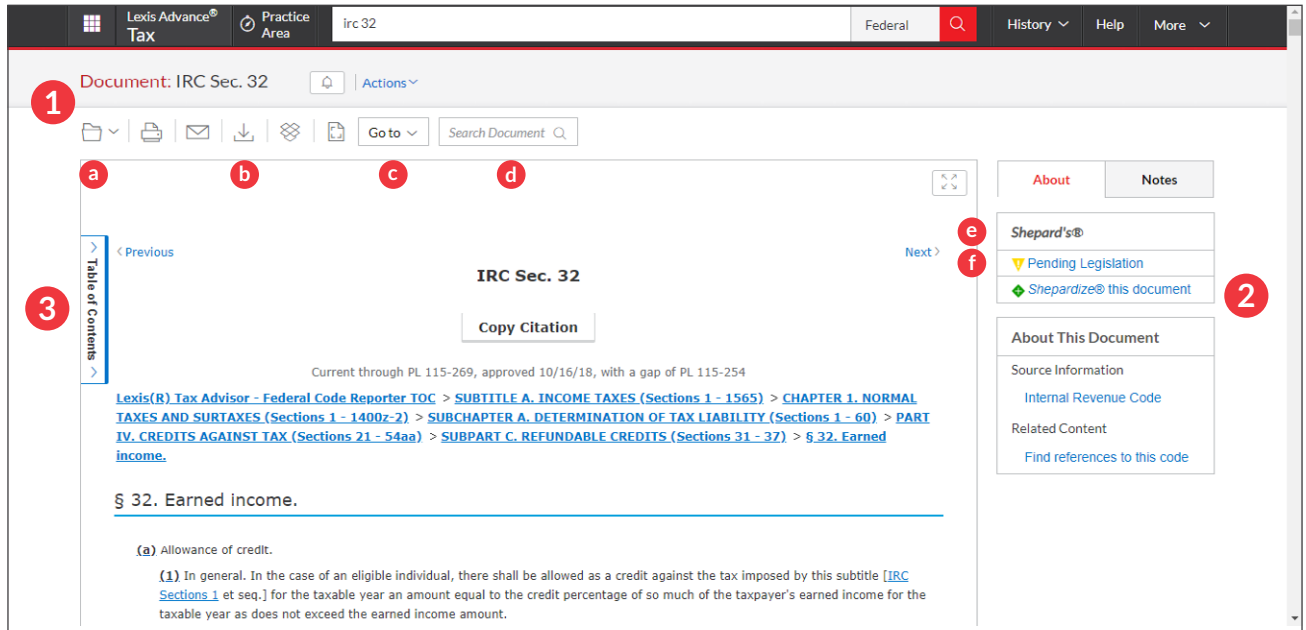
Lexis Advance® Tax
Practice Area
irc 32
Federal
History
Help
More

Document: IRC Sec. 32
Actions

1

Go to
Search Document

a b c d

About
Notes

e Shepard's®
f Pending Legislation
Shepardize® this document

2

3

Table of Contents

Previous
Next

IRC Sec. 32

Copy Citation

Current through PL 115-269, approved 10/16/18, with a gap of PL 115-254

Lexis(R) Tax Advisor - Federal Code Reporter TOC > SUBTITLE A. INCOME TAXES (Sections 1 - 1565) > CHAPTER 1. NORMAL TAXES AND SURTAXES (Sections 1 - 1400z-2) > SUBCHAPTER A. DETERMINATION OF TAX LIABILITY (Sections 1 - 60) > PART IV. CREDITS AGAINST TAX (Sections 21 - 54aa) > SUBPART C. REFUNDABLE CREDITS (Sections 31 - 37) > § 32. Earned income.

About This Document
Source Information
Internal Revenue Code
Related Content
Find references to this code

§ 32. Earned income.

(a) Allowance of credit.

(1) In general. In the case of an eligible individual, there shall be allowed as a credit against the tax imposed by this subtitle [IRC Sections 1 et seq.] for the taxable year an amount equal to the credit percentage of so much of the taxpayer's earned income for the taxable year as does not exceed the earned income amount.